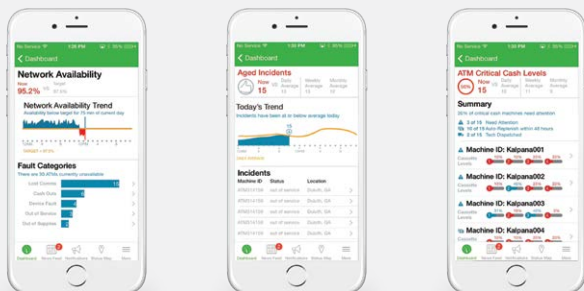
No Service 1:26 PM 86%

Dashboard

Network Availability

Now 95.2% vs Target 97.5%

Network Availability Trend

Availability below target for 75 min of current day

TARGET = 97.5%

Fault Categories

There are 55 ATMs currently unavailable

Lost Comms 13

Cash Outs

Device Fault

Out of Service

Out of Supplies

Dashboard News Feed Notifications Status Map More

No Service 1:26 PM 86%

Dashboard

Aged Incidents

Now 15 vs Daily Average 13 Weekly Average 15 Monthly Average 14

Today's Trend

Incidents have been at or below average today.

15

Incidents

| Machine ID | Status | Location |
|---|---|---|
| ATM014159 | out of service | Duluth, GA |
| ATM014159 | out of service | Duluth, GA |
| ATM014159 | out of service | Duluth, GA |
| ATM014159 | out of service | Duluth, GA |
| ATM014159 | out of service | Duluth, GA |

Dashboard News Feed Notifications Status Map More

No Service 1:26 PM 86%

Dashboard

ATM Critical Cash Levels

Now 15 vs Daily Average 15 Weekly Average 13 Monthly Average 15

Summary

20% of critical cash machines need attention

2 of 15 Need Attention

10 of 15 Auto-Replenish within 48 hours

3 of 15 Tech Dispatched

Machine ID: Kalpana001

Cassette Levels

Machine ID: Kalpana002

Cassette Levels

Machine ID: Kalpana003

Cassette Levels

Machine ID: Kalpana004

Cassette Levels

Dashboard News Feed Notifications Status Map More